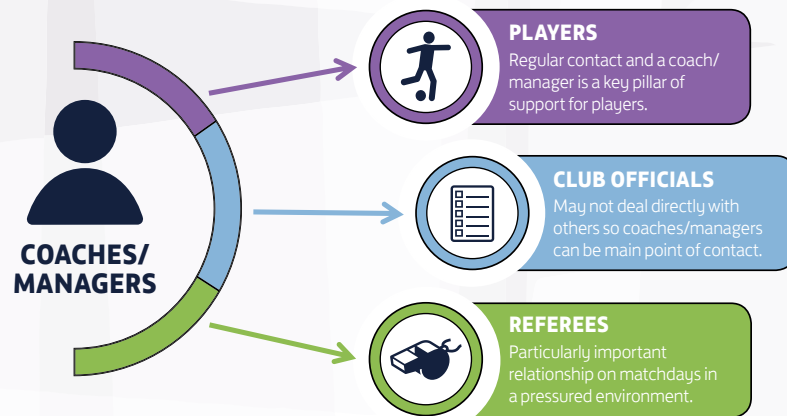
COACHES/
MANAGERS

PLAYERS
Regular contact and a coach/manager is a key pillar of support for players.

CLUB OFFICIALS
May not deal directly with others so coaches/managers can be main point of contact.

REFEREES
Particularly important relationship on matchdays in a pressured environment.